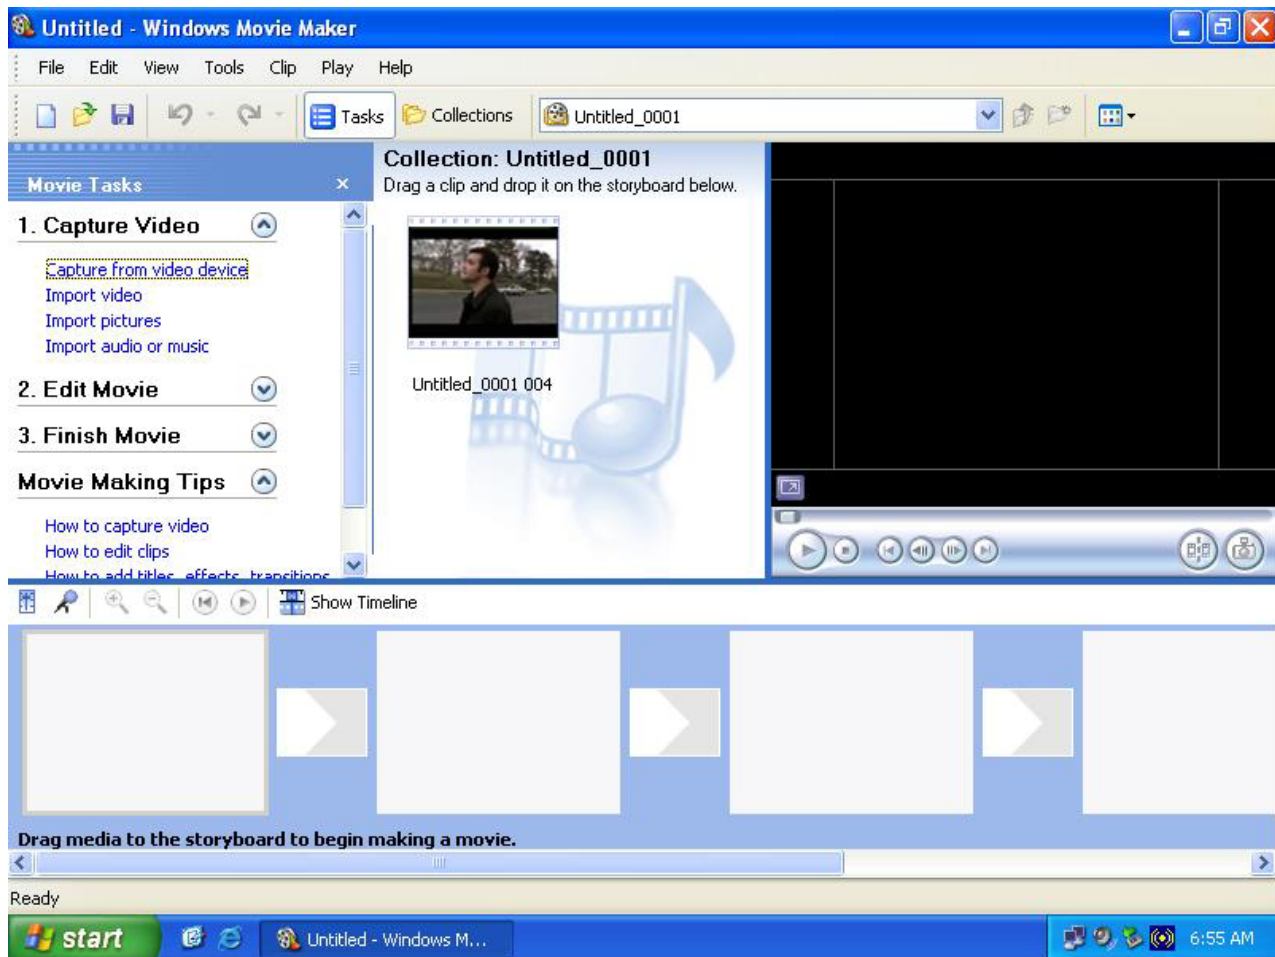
Untitled - Windows Movie Maker

File Edit View Tools Clip Play Help

Tasks Collections Untitled_0001

Movie Tasks ×

1. Capture Video

Capture from video device
Import video
Import pictures
Import audio or music

2. Edit Movie

3. Finish Movie

Movie Making Tips

How to capture video
How to edit clips
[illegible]

Collection: Untitled_0001
Drag a clip and drop it on the storyboard below.

Untitled_0001 004

Show Timeline

Drag media to the storyboard to begin making a movie.

Ready

start Untitled - Windows M... 6:55 AM